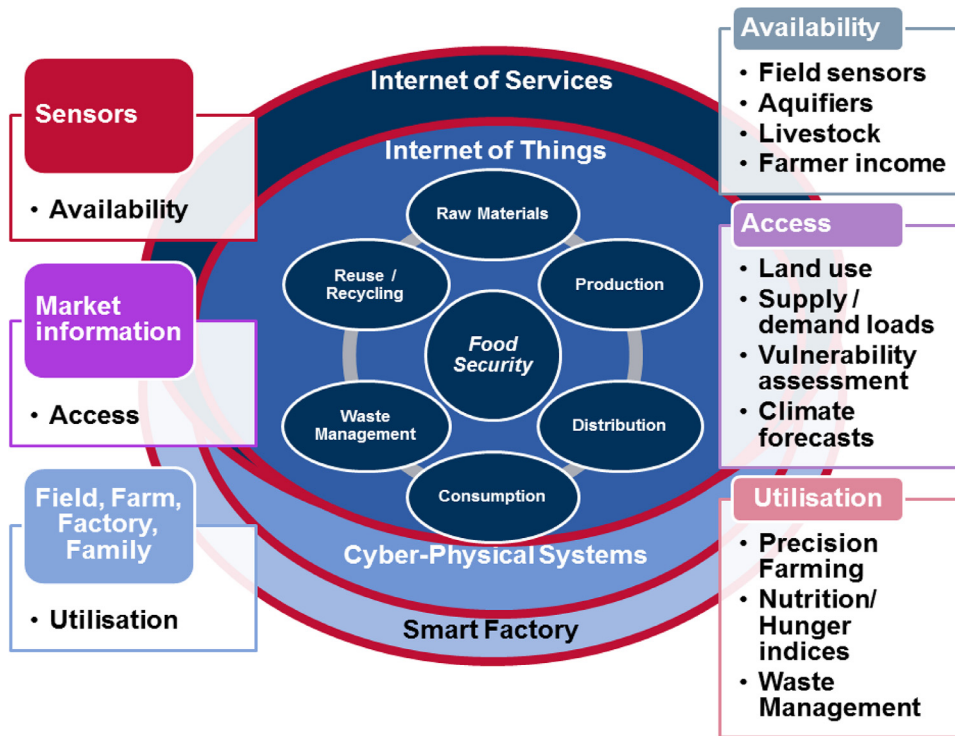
Sensors

• Availability

Market information

• Access

Field, Farm, Factory, Family

• Utilisation

Internet of Services

Internet of Things

Raw Materials

Production

Distribution

Consumption

Waste Management

Reuse / Recycling

Food Security

Cyber-Physical Systems

Smart Factory

Availability

• Field sensors
• Aquifiers
• Livestock
• Farmer income

Access

• Land use
• Supply / demand loads
• Vulnerability assessment
• Climate forecasts

Utilisation

• Precision Farming
• Nutrition/ Hunger indices
• Waste Management